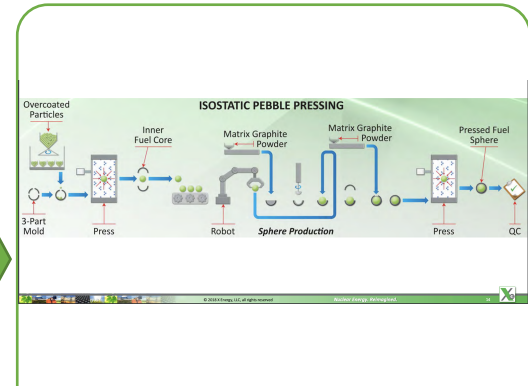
ISOTACTIC PEBBLE PRESSING

Overcoated Particles

3-Part Mold

Press

Inner Fuel Core

Robot

Matrix Graphite Powder

Sphere Production

Matrix Graphite Powder

Press

Pressed Fuel Sphere

QC

© 2018 X Energy, LLC, all rights reserved

Nuclear Energy. Reimagined.